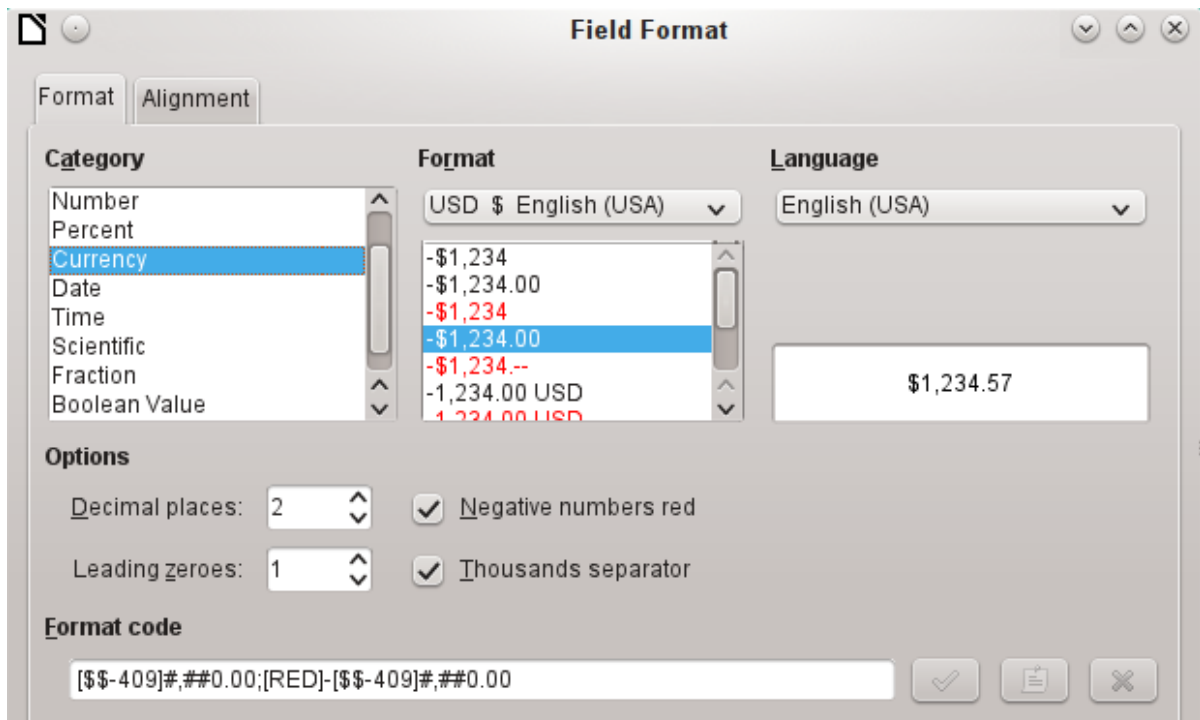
Field Format

Format | Alignment

Category
Number
Percent
Currency
Date
Time
Scientific
Fraction
Boolean Value

Format
USD $ English (USA)
-$1,234
-$1,234.00
-$1,234
-$1,234.00
-$1,234.--
-1,234.00 USD
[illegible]

Language
English (USA)

$1,234.57

Options
Decimal places: 2
Negative numbers red
Leading zeroes: 1
Thousands separator

Format code
[$$-409]#,##0.00;[RED]-[$$-409]#,##0.00